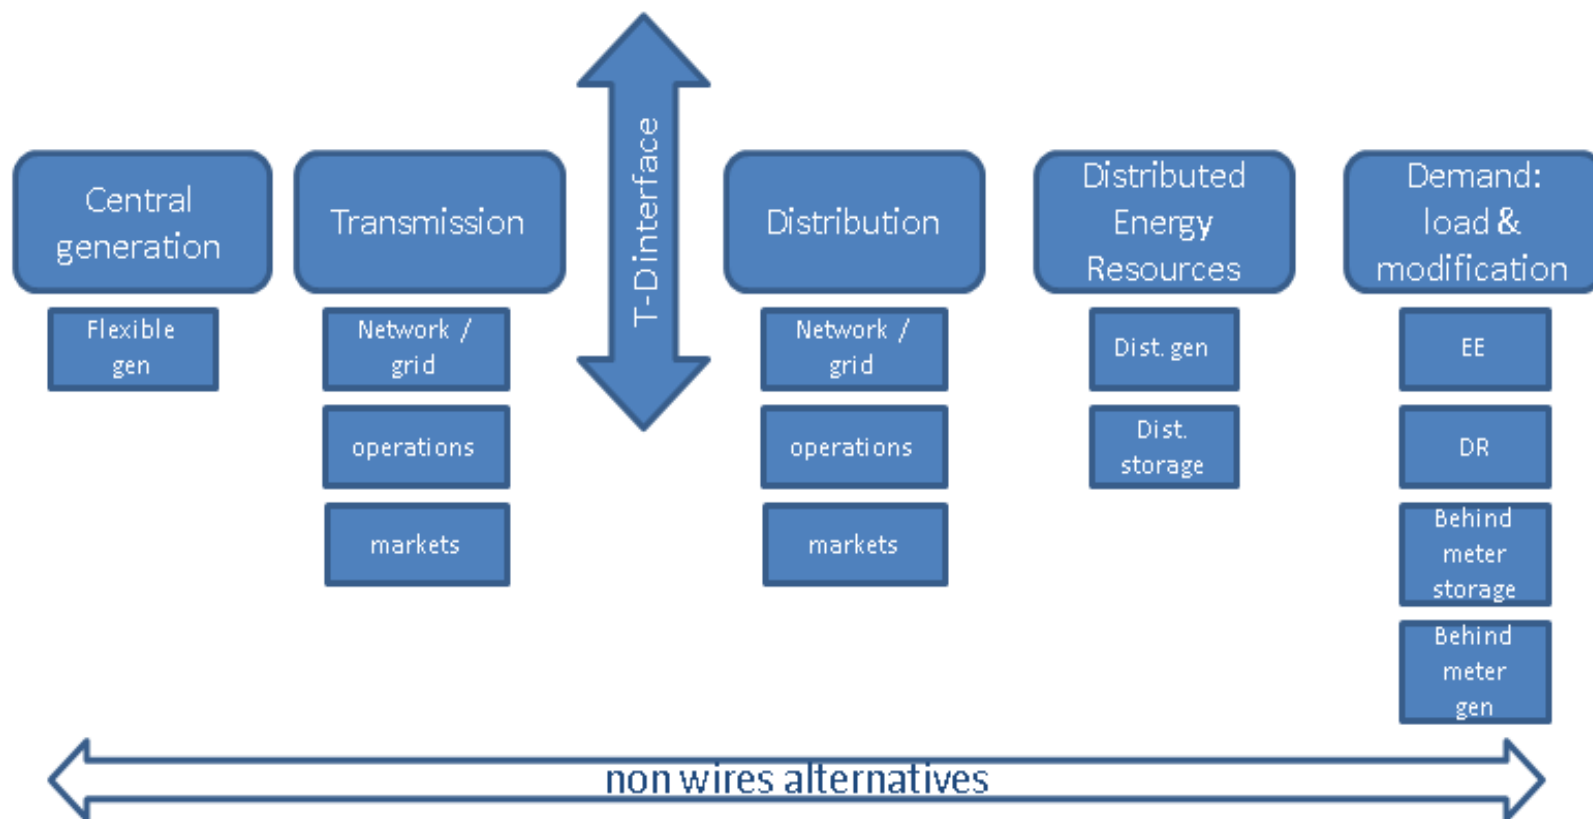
Central generation

Flexible gen

Transmission

Network / grid

operations

markets

T-D interface

Distribution

Network / grid

operations

markets

Distributed Energy Resources

Dist. gen

Dist. storage

Demand: load & modification

EE

DR

Behind meter storage

Behind meter gen

non wires alternatives